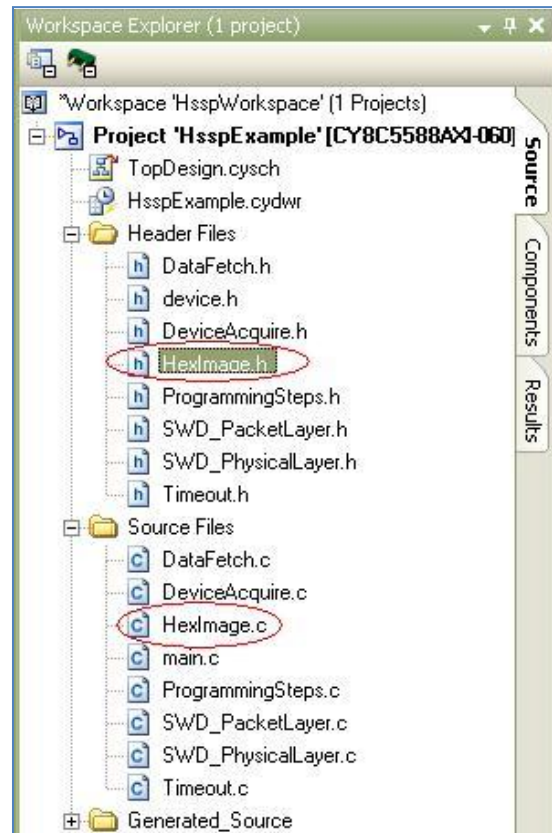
Workspace Explorer (1 project)

"Workspace 'HsspWorkspace' (1 Projects)
Project 'HsspExample' [CY8C5588AXI-060]
TopDesign.cysch
HsspExample.cydwr
Header Files
DataFetch.h
device.h
DeviceAcquire.h
HexImage.h
ProgrammingSteps.h
SWD_PacketLayer.h
SWD_PhysicalLayer.h
Timeout.h
Source Files
DataFetch.c
DeviceAcquire.c
HexImage.c
main.c
ProgrammingSteps.c
SWD_PacketLayer.c
SWD_PhysicalLayer.c
Timeout.c
Generated_Source

Source
Components
Results